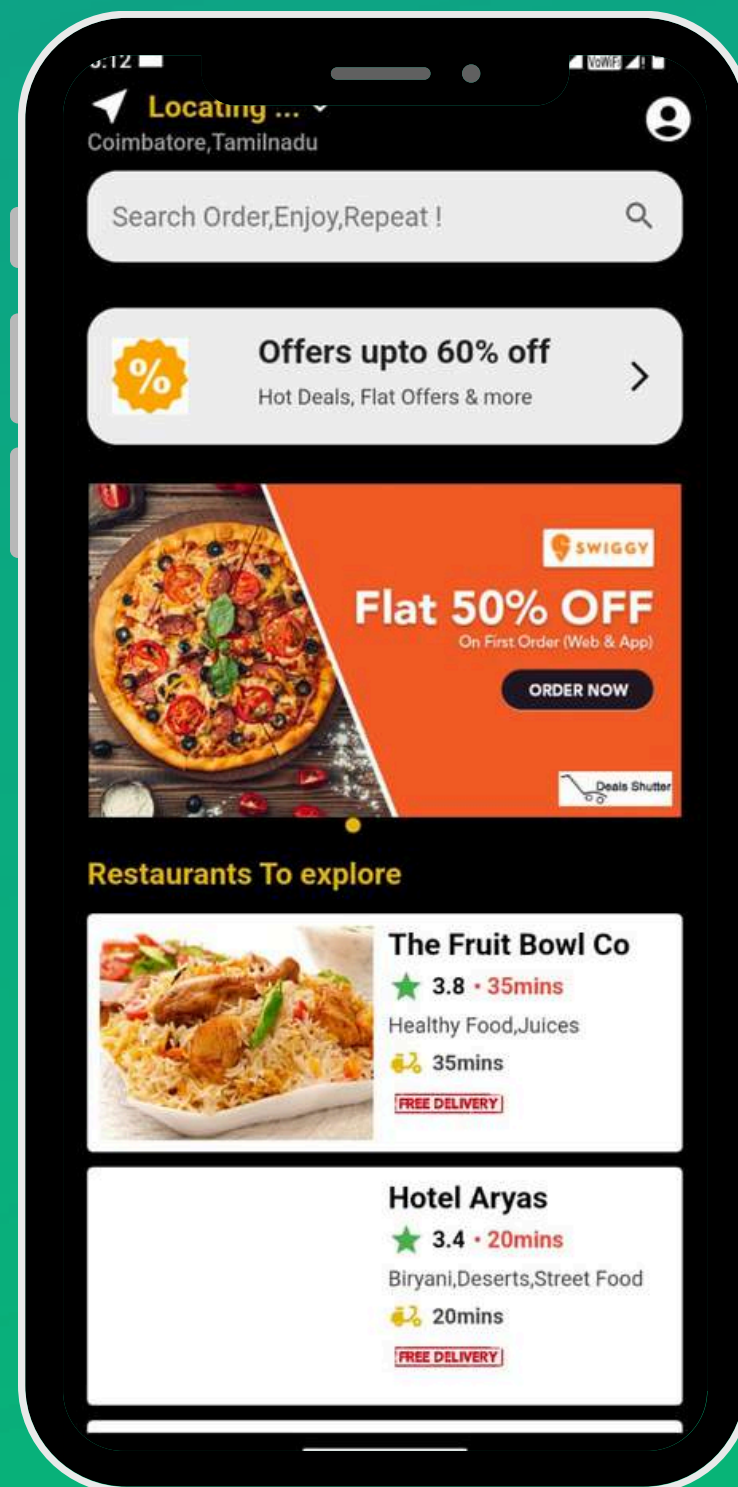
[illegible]:12
VoWiFi

Locating ...
Coimbatore,Tamilnadu

Search Order,Enjoy,Repeat !

%
Offers upto 60% off
Hot Deals, Flat Offers & more
>

SWIGGY
Flat 50% OFF
On First Order (Web & App)
ORDER NOW
Deals Shutter

Restaurants To explore

The Fruit Bowl Co
3.8 • 35mins
Healthy Food,Juices
35mins
FREE DELIVERY

Hotel Aryas
3.4 • 20mins
Biryani,Deserts,Street Food
20mins
FREE DELIVERY